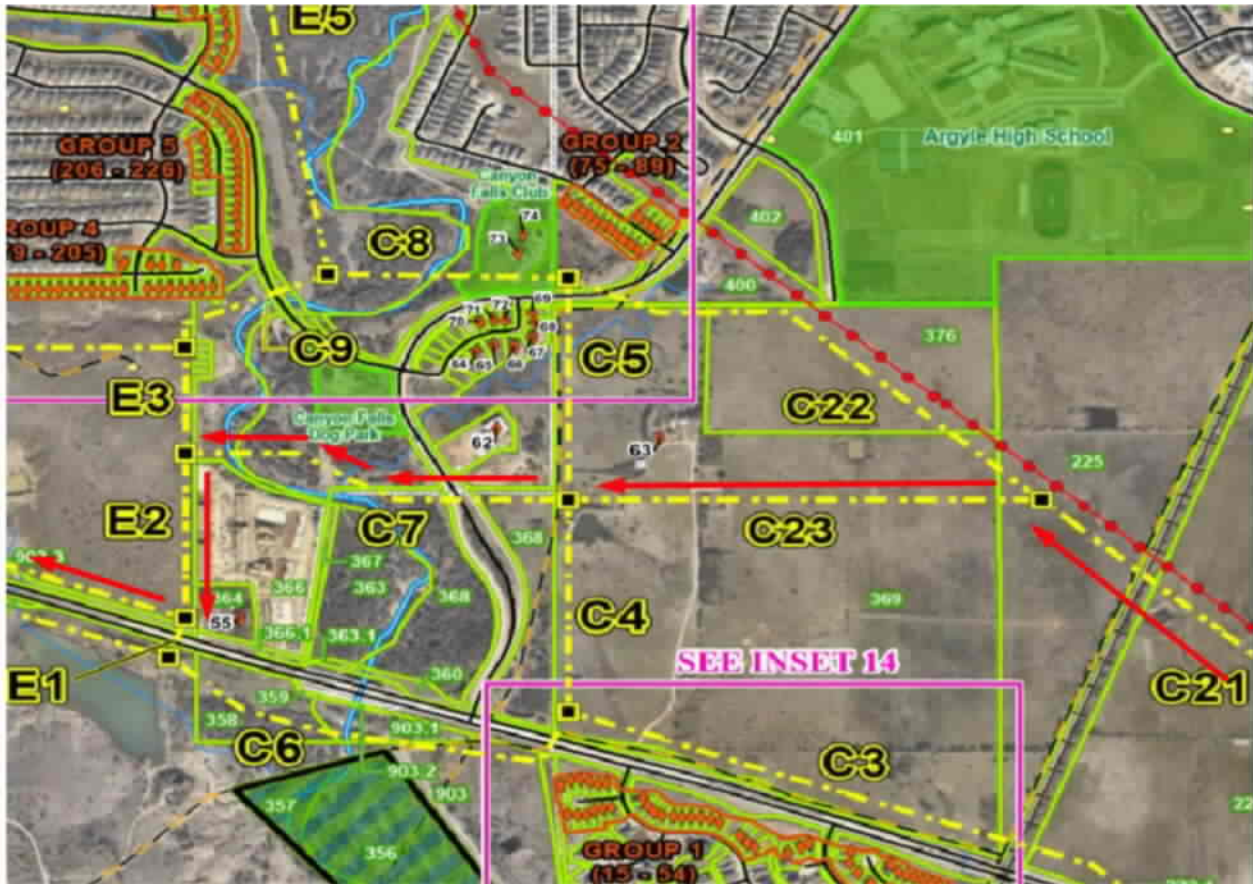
E5

GROUP 5
(206 - 226)

GROUP 4
(9 - 205)

GROUP 2
(75 - 89)

Canyon Falls Club

74
73
72

401
Argyle High School

402
400

C8

C9

71 72 69
70 68
67
64 65 66

C5

376

C22

E3

Canyon Falls Dog Park

62

63

225

E2

C7

368

C23

903.3

367
366
363
368

364
55

366.1
363.1

C4

369

E1

359
360

SEE INSET 14

C21

358

C6

903.1

C3

903.2
903
357

356

GROUP 1
(15 - 54)